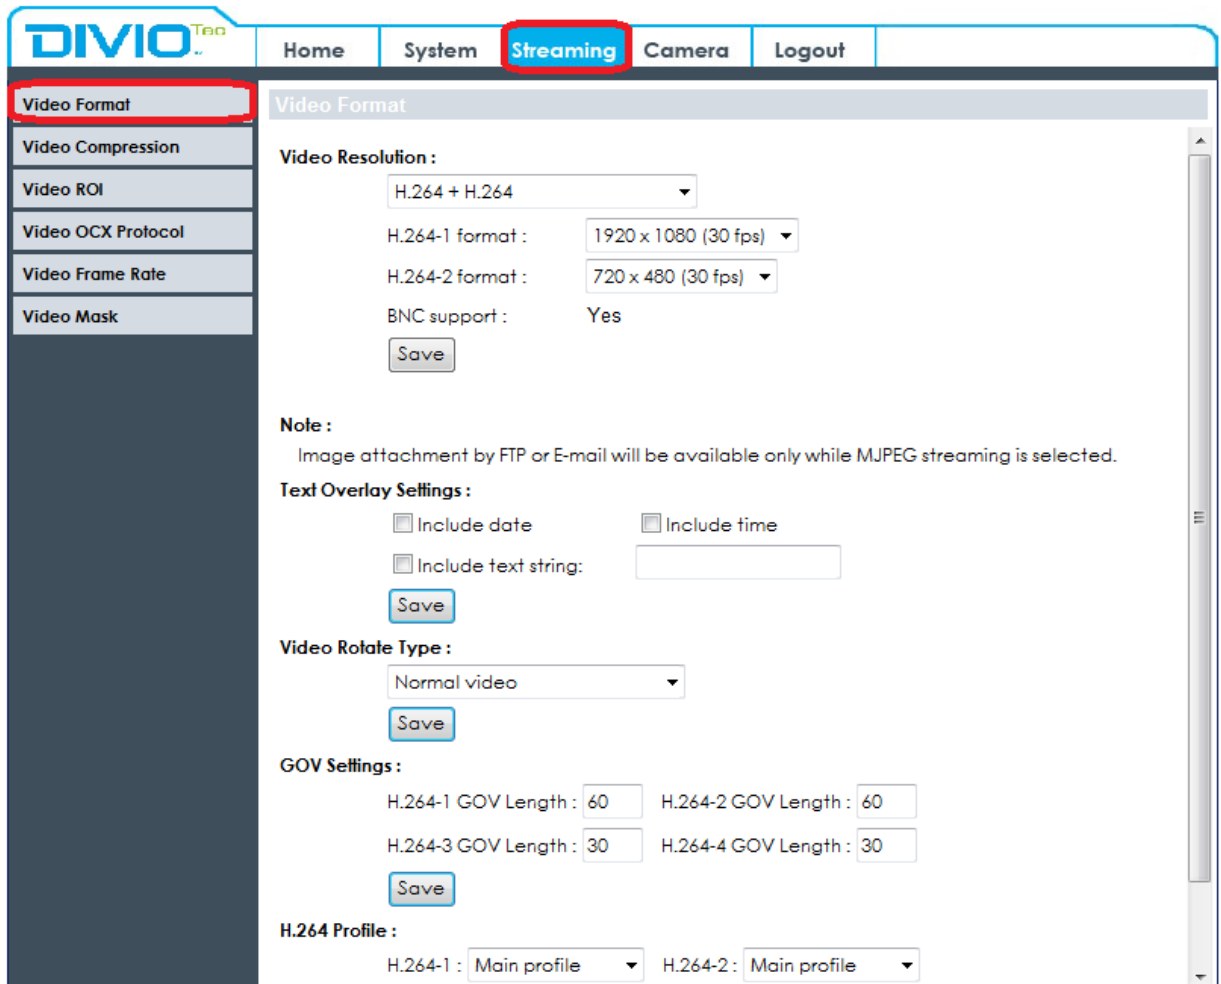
DIVIO Tec

Home | System | Streaming | Camera | Logout

Video Format
Video Compression
Video ROI
Video OCX Protocol
Video Frame Rate
Video Mask

Video Format

Video Resolution :
H.264 + H.264
H.264-1 format : 1920 x 1080 (30 fps)
H.264-2 format : 720 x 480 (30 fps)
BNC support : Yes
Save

Note :
Image attachment by FTP or E-mail will be available only while MJPEG streaming is selected.

Text Overlay Settings :
Include date
Include time
Include text string:
Save

Video Rotate Type :
Normal video
Save

GOV Settings :
H.264-1 GOV Length : 60
H.264-2 GOV Length : 60
H.264-3 GOV Length : 30
H.264-4 GOV Length : 30
Save

H.264 Profile :
H.264-1 : Main profile
H.264-2 : Main profile